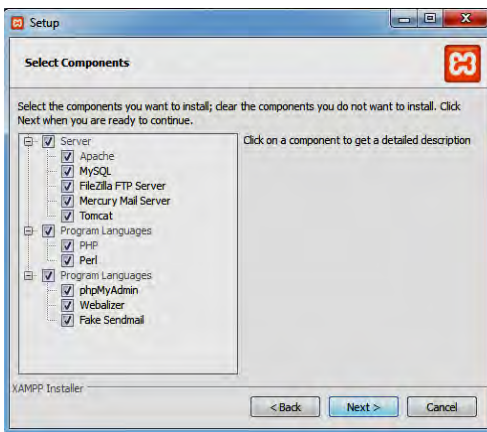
Setup

Select Components

Select the components you want to install; clear the components you do not want to install. Click Next when you are ready to continue.

Server
Apache
MySQL
FileZilla FTP Server
Mercury Mail Server
Tomcat
Program Languages
PHP
Perl
Program Languages
phpMyAdmin
Webalizer
Fake Sendmail

Click on a component to get a detailed description

XAMPP Installer

< Back
Next >
Cancel